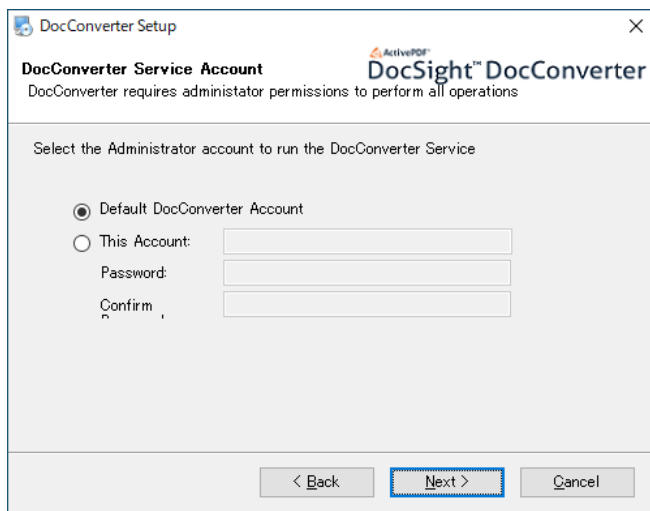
DocConverter Setup

×

DocConverter Service Account

ActivePDF

DocSight™ DocConverter

DocConverter requires administator permissions to perform all operations

Select the Administrator account to run the DocConverter Service

Default DocConverter Account

This Account:

Password:

Confirm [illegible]

< Back

Next >

Cancel